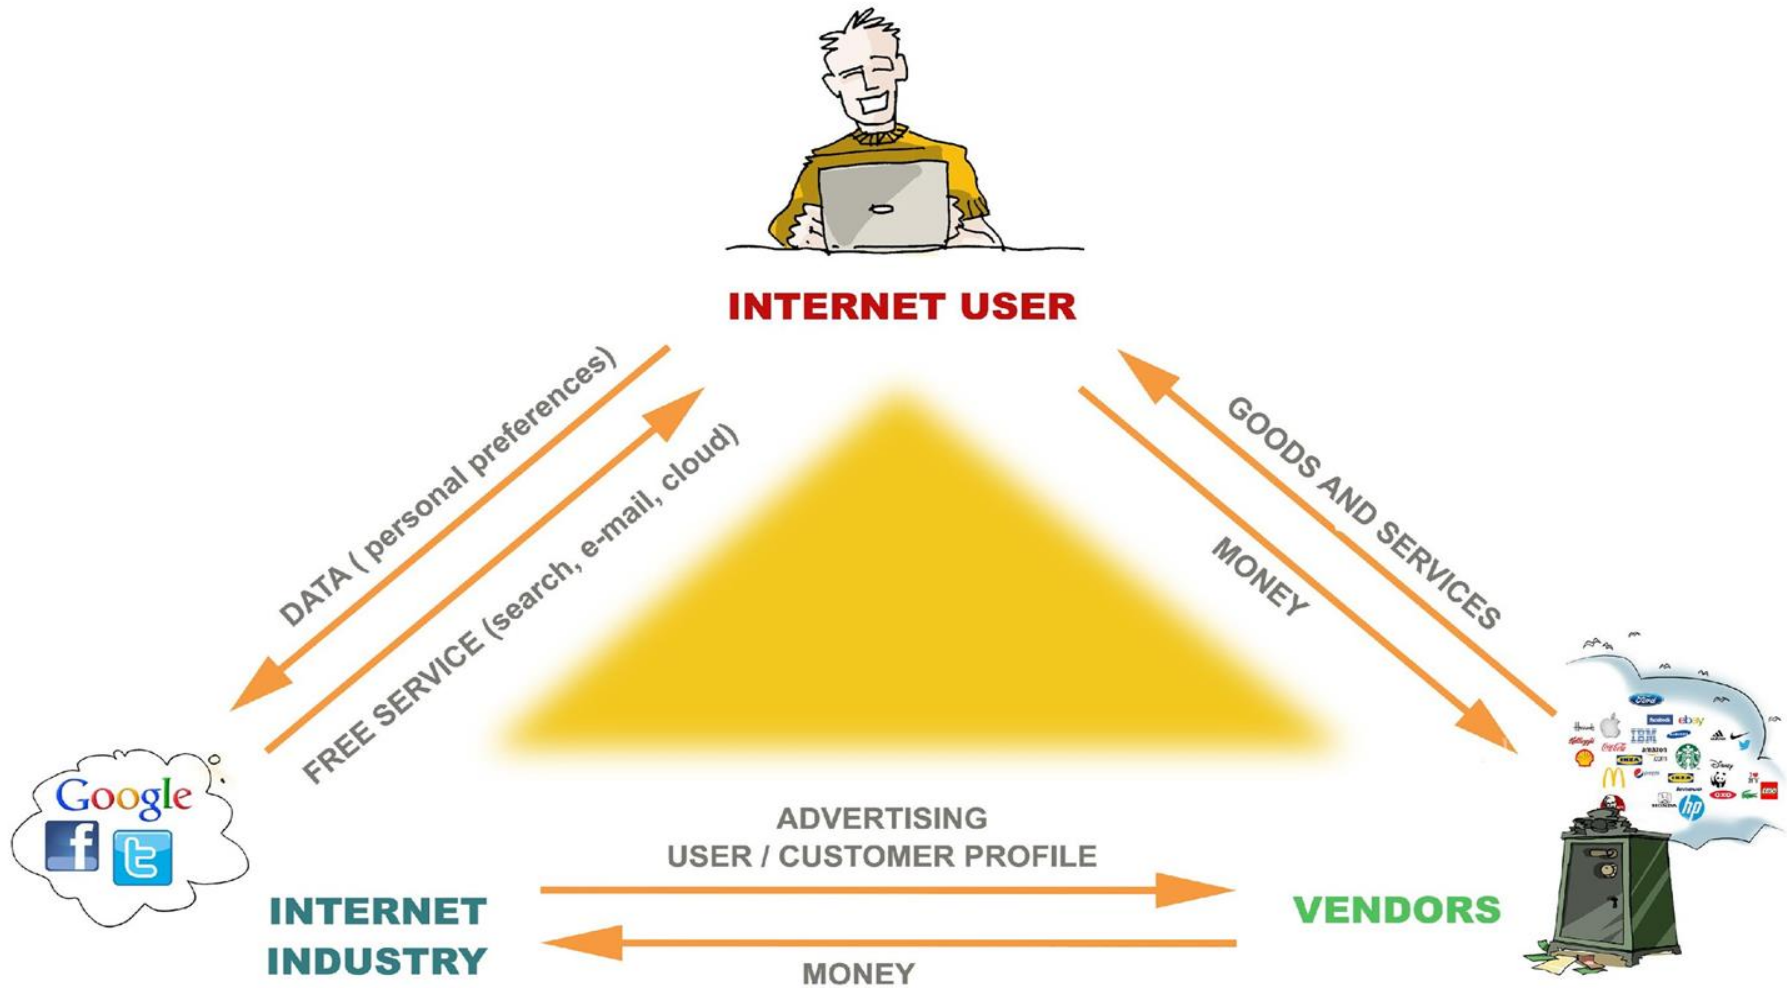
INTERNET USER

DATA ( personal preferences)

FREE SERVICE (search, e-mail, cloud)

GOODS AND SERVICES

MONEY

Google

INTERNET INDUSTRY

ADVERTISING
USER / CUSTOMER PROFILE

MONEY

VENDORS

IBM
ebay
hp